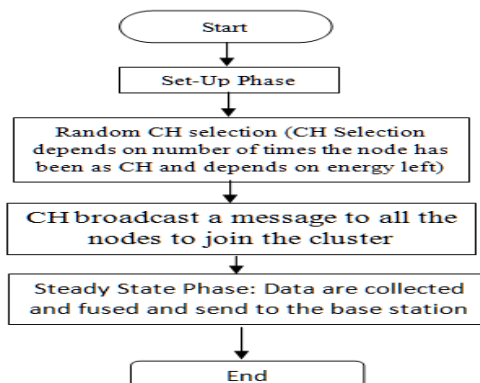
Start

Set-Up Phase

Random CH selection (CH Selection depends on number of times the node has been as CH and depends on energy left)

CH broadcast a message to all the nodes to join the cluster

Steady State Phase: Data are collected and fused and send to the base station

End